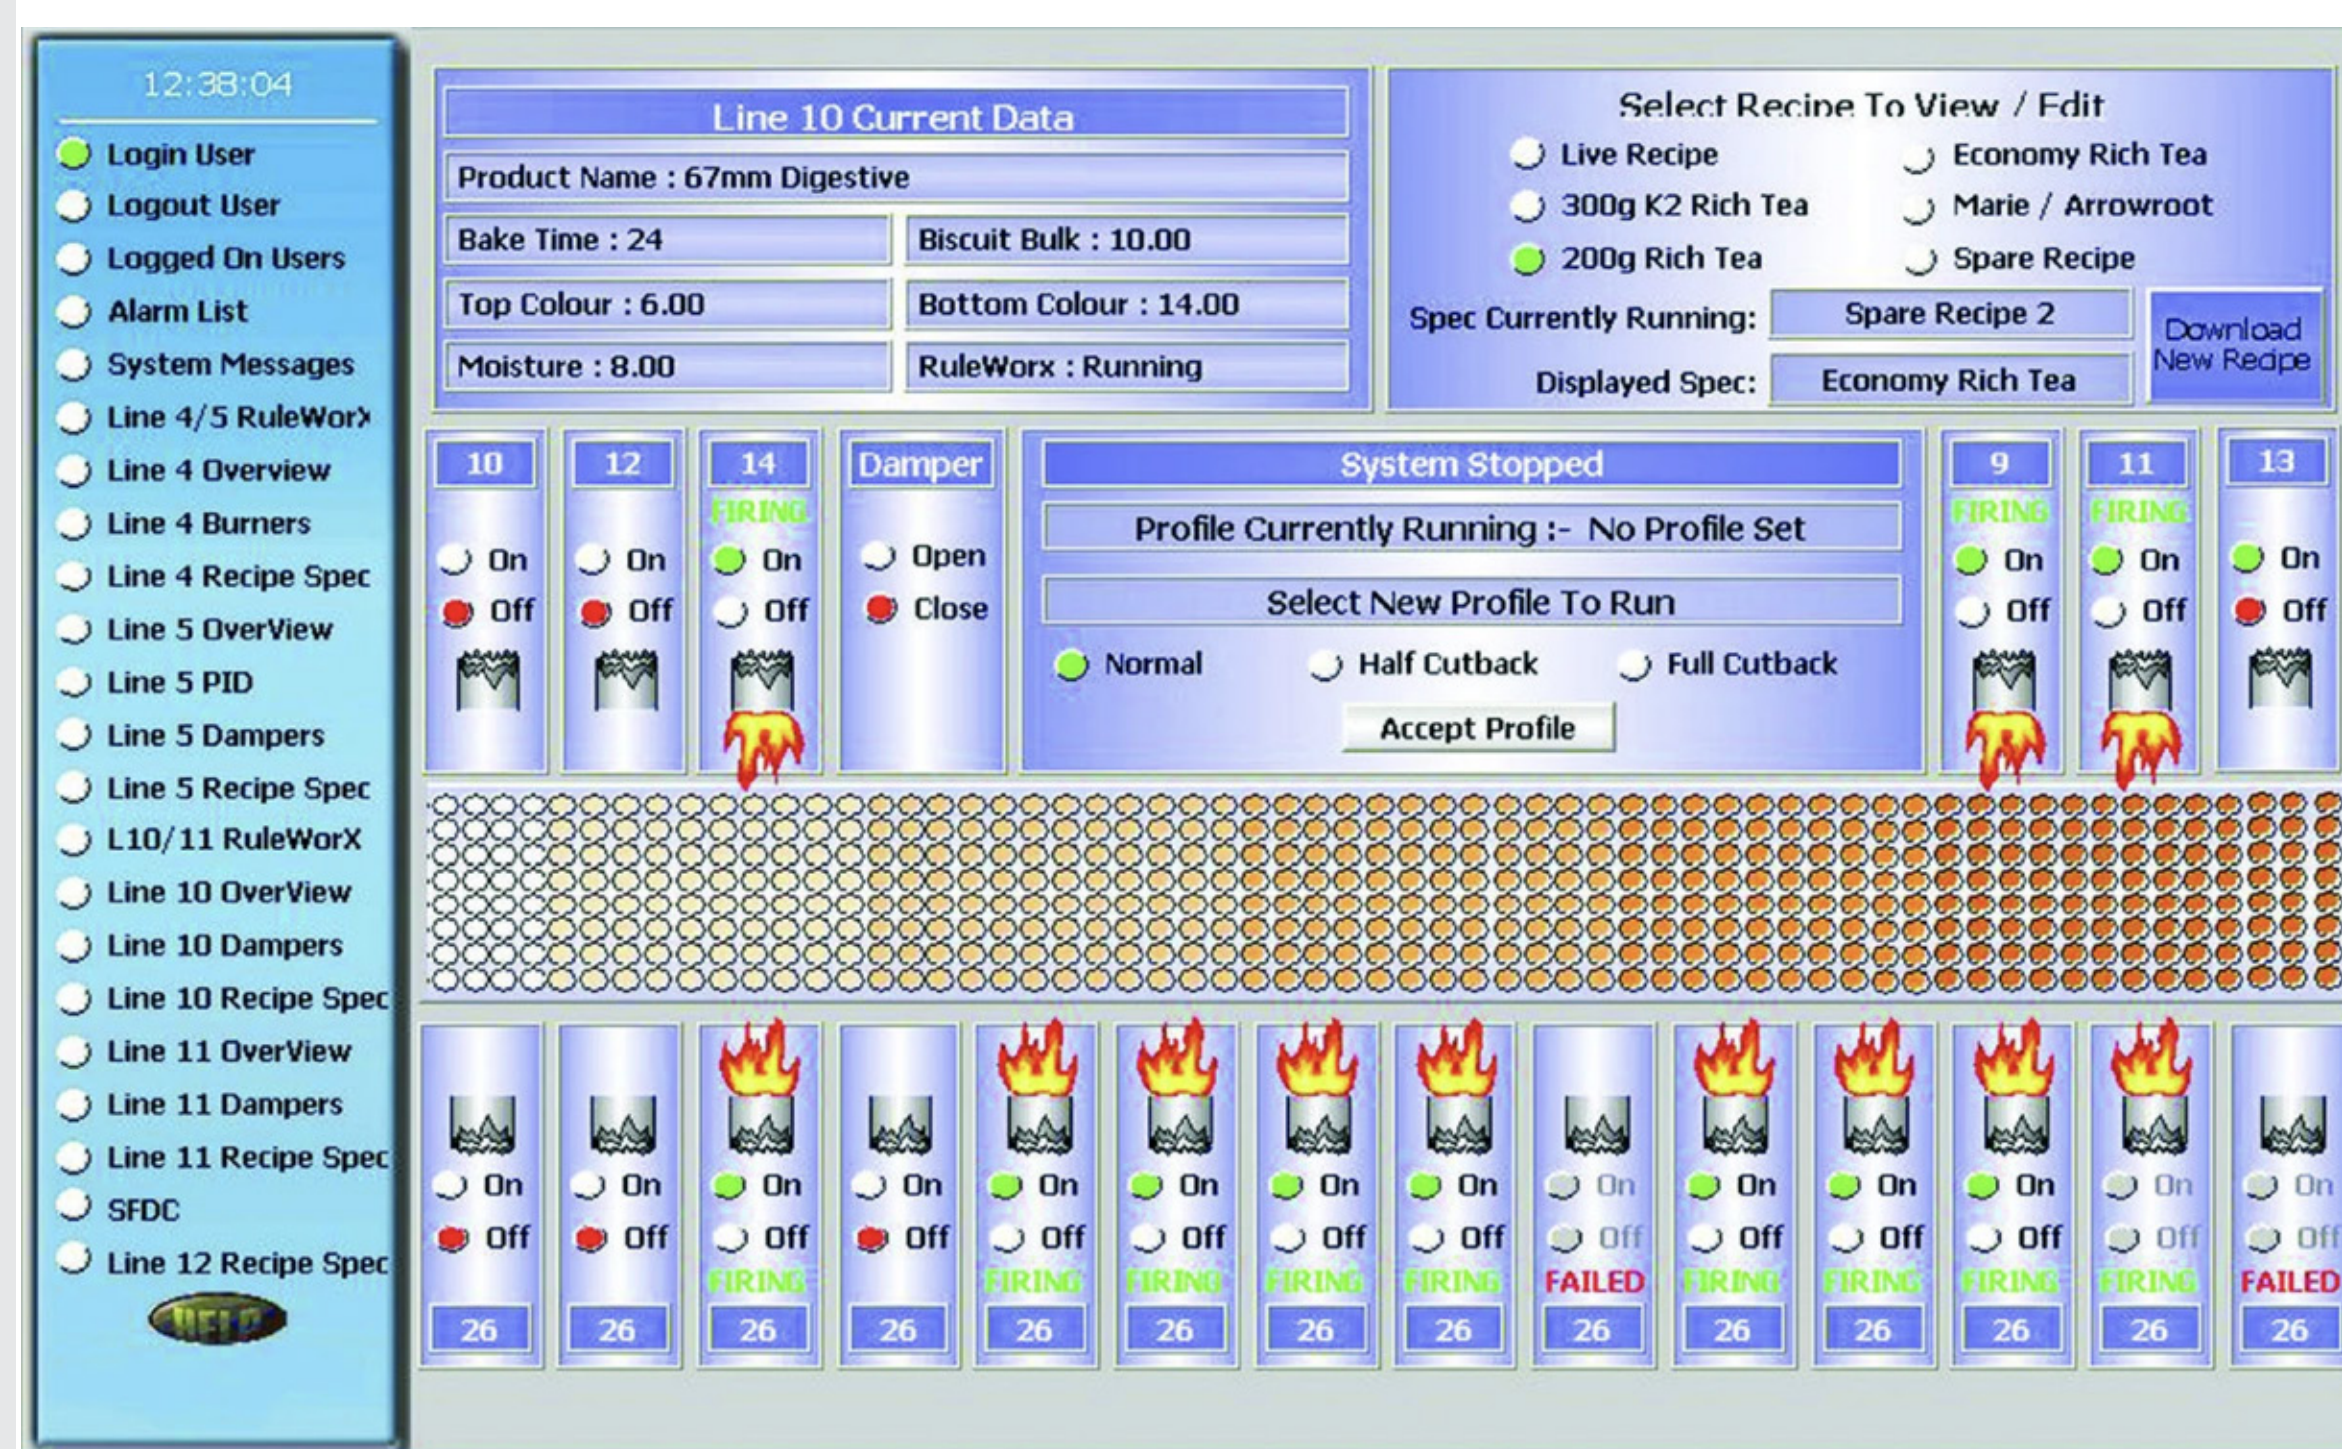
12:38:04

Login User
Logout User
Logged On Users
Alarm List
System Messages
Line 4/5 RuleWorx
Line 4 Overview
Line 4 Burners
Line 4 Recipe Spec
Line 5 OverView
Line 5 PID
Line 5 Dampers
Line 5 Recipe Spec
L10/11 RuleWorX
Line 10 OverView
Line 10 Dampers
Line 10 Recipe Spec
Line 11 OverView
Line 11 Dampers
Line 11 Recipe Spec
SFDC
Line 12 Recipe Spec
HELP

Line 10 Current Data
Product Name : 67mm Digestive
Bake Time : 24
Biscuit Bulk : 10.00
Top Colour : 6.00
Bottom Colour : 14.00
Moisture : 8.00
RuleWorx : Running

Select Recipe To View / Edit
Live Recipe
Economy Rich Tea
300g K2 Rich Tea
Marie / Arrowroot
200g Rich Tea
Spare Recipe
Spec Currently Running: Spare Recipe 2
Displayed Spec: Economy Rich Tea
Download New Recipe

10
On
Off
12
On
Off
14
FIRING
On
Off
Damper
Open
Close

System Stopped
Profile Currently Running :- No Profile Set
Select New Profile To Run
Normal
Half Cutback
Full Cutback
Accept Profile

9
FIRING
On
Off
11
FIRING
On
Off
13
On
Off

On Off 26
On Off 26
On Off FIRING 26
On Off 26
On Off FIRING 26
On Off FIRING 26
On Off FIRING 26
On Off FIRING 26
On Off FAILED 26
On Off FIRING 26
On Off FIRING 26
On Off FIRING 26
On Off FIRING 26
On Off FAILED 26